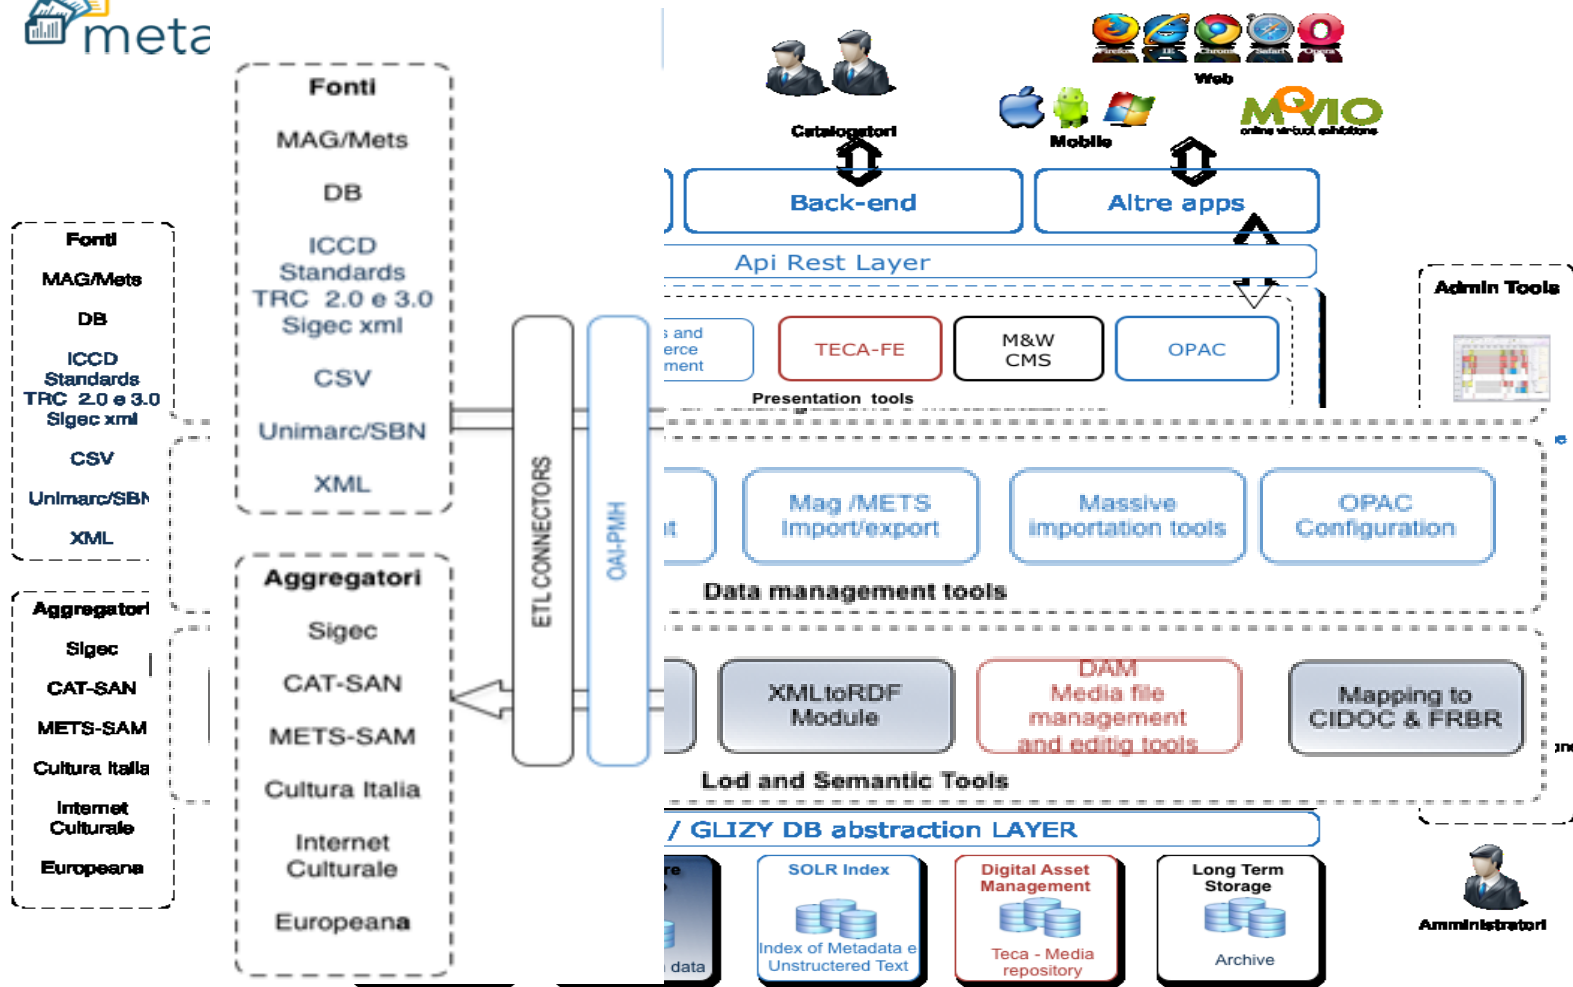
meta

Fonti
MAG/Mets
DB
ICCD Standards TRC 2.0 e 3.0 Sigec xml
CSV
Unimarc/SBN
XML

Aggregatori
Sigec
CAT-SAN
METS-SAM
Cultura Italia
Internet Culturale
Europeana

Fonti
MAG/Mets
DB
ICCD Standards TRC 2.0 e 3.0 Sigec xml
CSV
Unimarc/SBN
XML

Aggregatori
Sigec
CAT-SAN
METS-SAM
Cultura Italia
Internet Culturale
Europeana

ETL CONNECTORS
OAI-PMH

Catalogatori
Web
Mobile
MOVIO online virtual exhibitions
Back-end
Altre apps
Api Rest Layer
; and erce ment
TECA-FE
M&W CMS
OPAC
Presentation tools
Admin Tools
it
Mag /METS Import/export
Massive importation tools
OPAC Configuration
Data management tools
XMLtoRDF Module
DAM Media file management and editig tools
Mapping to CIDOC & FRBR
Lod and Semantic Tools
/ GLIZY DB abstraction LAYER
re
data
SOLR Index
Index of Metadata e Unstructered Text
Digital Asset Management
Teca - Media repository
Long Term Storage
Archive
Amministratori